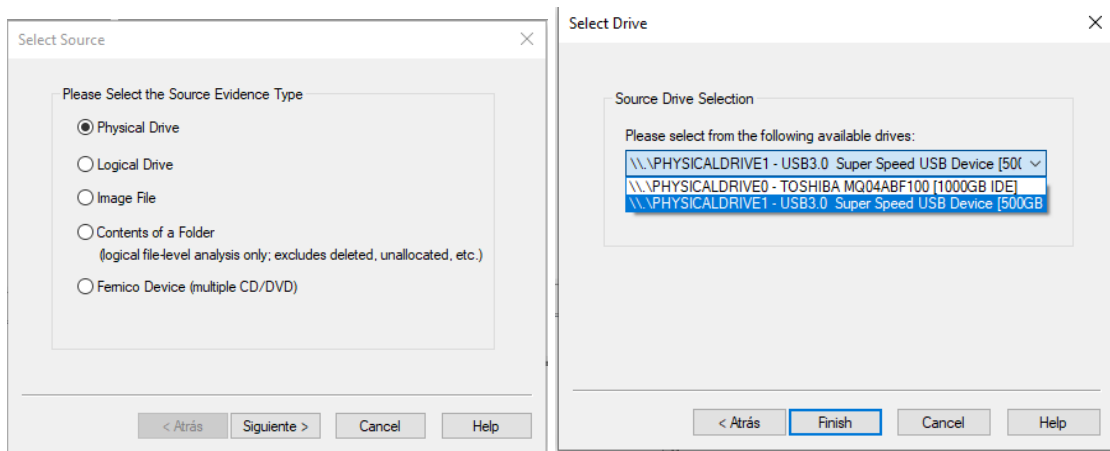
Select Source

Please Select the Source Evidence Type

Physical Drive

Logical Drive

Image File

Contents of a Folder
(logical file-level analysis only; excludes deleted, unallocated, etc.)

Fernico Device (multiple CD/DVD)

< Atrás
Siguiente >
Cancel
Help

Select Drive

Source Drive Selection

Please select from the following available drives:

\\.\PHYSICALDRIVE1 - USB3.0 Super Speed USB Device [50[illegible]

\\.\PHYSICALDRIVE0 - TOSHIBA MQ04ABF100 [1000GB IDE]
\\.\PHYSICALDRIVE1 - USB3.0 Super Speed USB Device [500GB

< Atrás
Finish
Cancel
Help